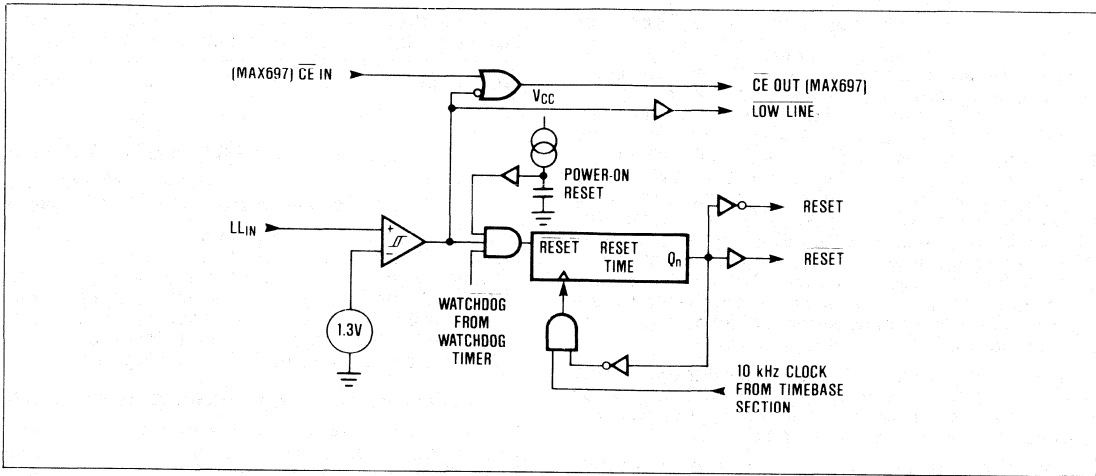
(MAX697) $\overline{CE}$ IN

$\overline{CE}$ OUT (MAX697)

$V_{CC}$

$\overline{LOW\ LINE}$

POWER-ON RESET

$LL_{IN}$

RESET

RESET RESET TIME $Q_n$

$\overline{RESET}$

1.3V

WATCHDOG FROM WATCHDOG TIMER

10 kHz CLOCK FROM TIMEBASE SECTION